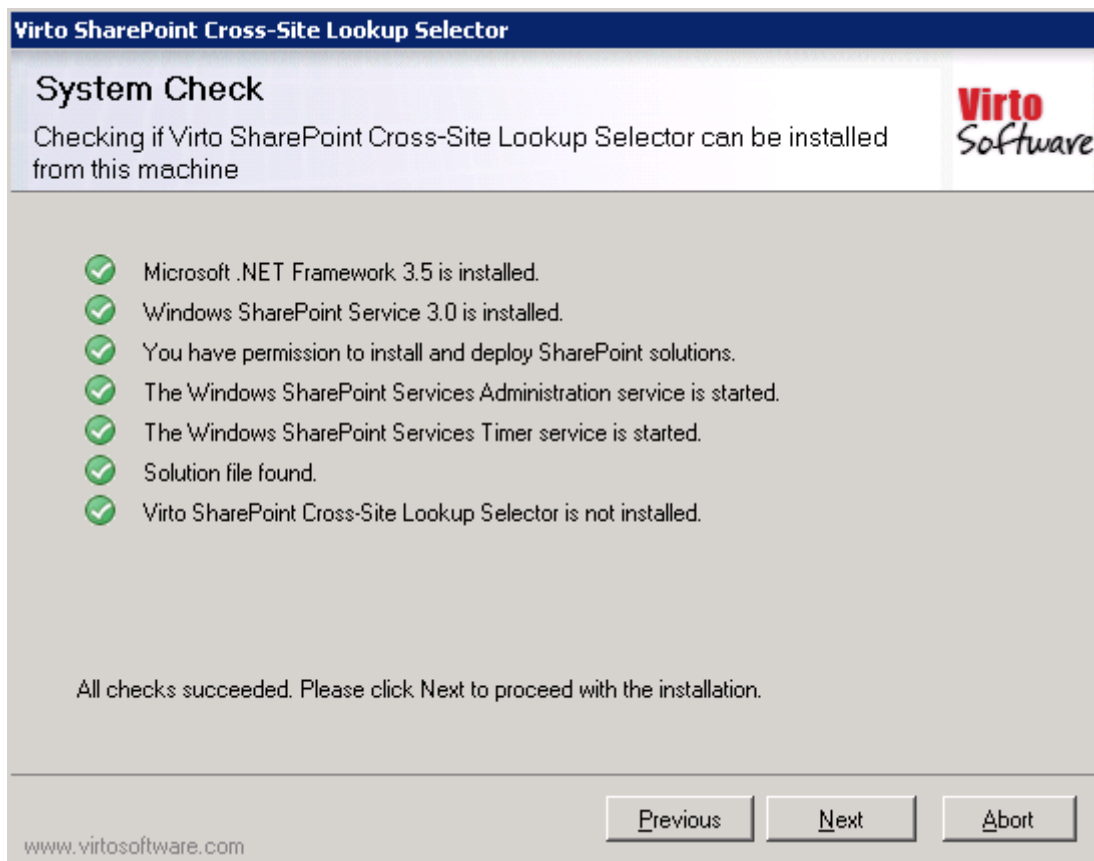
Virto SharePoint Cross-Site Lookup Selector

System Check

Checking if Virto SharePoint Cross-Site Lookup Selector can be installed from this machine

Virto Software

Microsoft .NET Framework 3.5 is installed.

Windows SharePoint Service 3.0 is installed.

You have permission to install and deploy SharePoint solutions.

The Windows SharePoint Services Administration service is started.

The Windows SharePoint Services Timer service is started.

Solution file found.

Virto SharePoint Cross-Site Lookup Selector is not installed.

All checks succeeded. Please click Next to proceed with the installation.

www.virtosoftware.com

Previous

Next

Abort